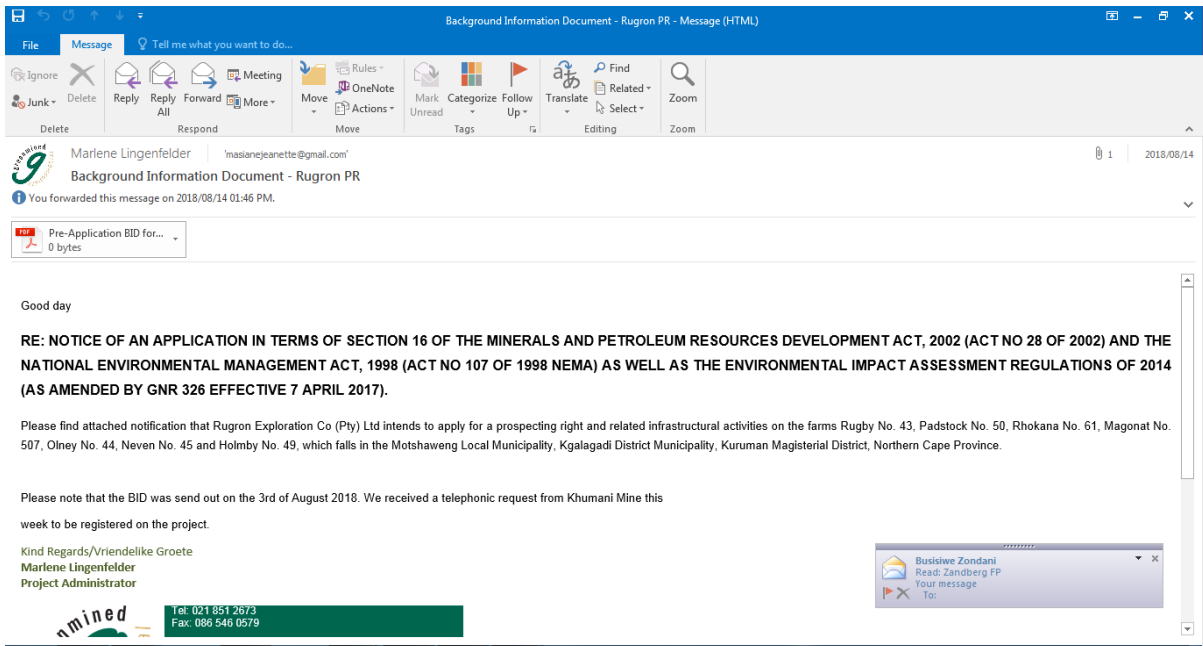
Background Information Document - Rugron PR - Message (HTML)

File
Message
Tell me what you want to do...

Ignore
Junk
Delete
Delete
Reply
Reply All
Forward
Meeting
More
Respond
Move
Rules
OneNote
Actions
Move
Mark Unread
Categorize
Follow Up
Tags
Translate
Find
Related
Select
Editing
Zoom
Zoom

Marlene Lingenfelder 'masianejeanette@gmail.com'
Background Information Document - Rugron PR
You forwarded this message on 2018/08/14 01:46 PM.
1
2018/08/14

Pre-Application BID for...
0 bytes

Good day

RE: NOTICE OF AN APPLICATION IN TERMS OF SECTION 16 OF THE MINERALS AND PETROLEUM RESOURCES DEVELOPMENT ACT, 2002 (ACT NO 28 OF 2002) AND THE NATIONAL ENVIRONMENTAL MANAGEMENT ACT, 1998 (ACT NO 107 OF 1998 NEMA) AS WELL AS THE ENVIRONMENTAL IMPACT ASSESSMENT REGULATIONS OF 2014 (AS AMENDED BY GNR 326 EFFECTIVE 7 APRIL 2017).

Please find attached notification that Rugron Exploration Co (Pty) Ltd intends to apply for a prospecting right and related infrastructural activities on the farms Rugby No. 43, Padstock No. 50, Rhokana No. 61, Magonat No. 507, Olney No. 44, Neven No. 45 and Holmby No. 49, which falls in the Motshaweng Local Municipality, Kgalagadi District Municipality, Kuruman Magisterial District, Northern Cape Province.

Please note that the BID was send out on the 3rd of August 2018. We received a telephonic request from Khumani Mine this

week to be registered on the project.

Kind Regards/Vriendelike Groete
Marlene Lingenfelder
Project Administrator

Tel: 021 851 2673
Fax: 086 546 0579

Busisiwe Zondani
Read: Zandberg FP
Your message
To: